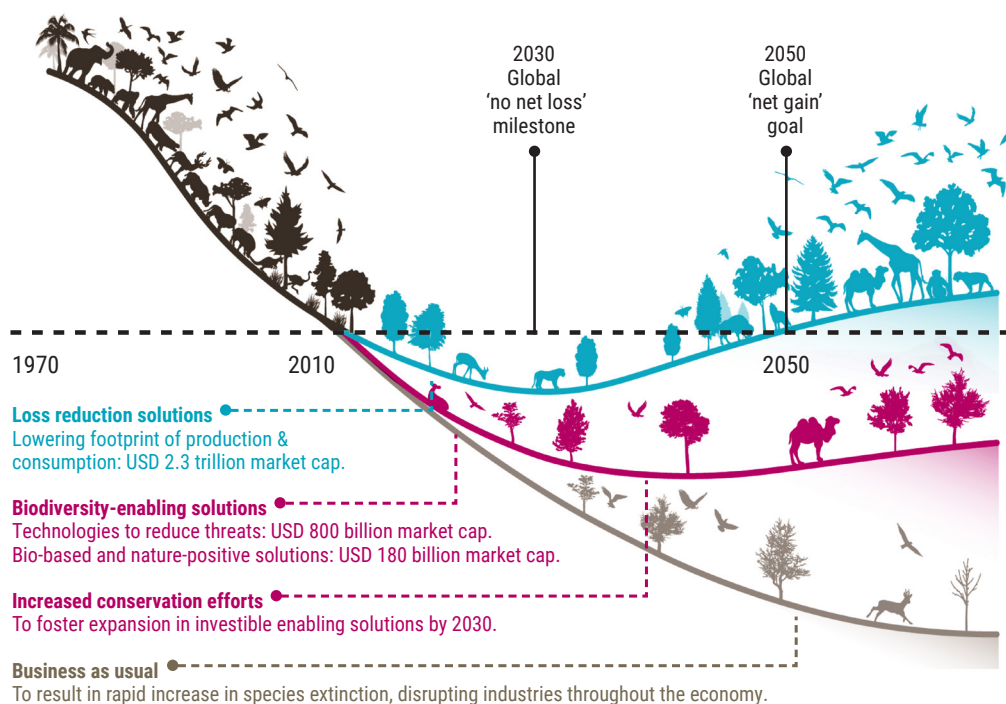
2030
Global
'no net loss'
milestone

2050
Global
'net gain'
goal

1970

2010

2050

Loss reduction solutions
Lowering footprint of production & consumption: USD 2.3 trillion market cap.

Biodiversity-enabling solutions
Technologies to reduce threats: USD 800 billion market cap.
Bio-based and nature-positive solutions: USD 180 billion market cap.

Increased conservation efforts
To foster expansion in investible enabling solutions by 2030.

Business as usual
To result in rapid increase in species extinction, disrupting industries throughout the economy.